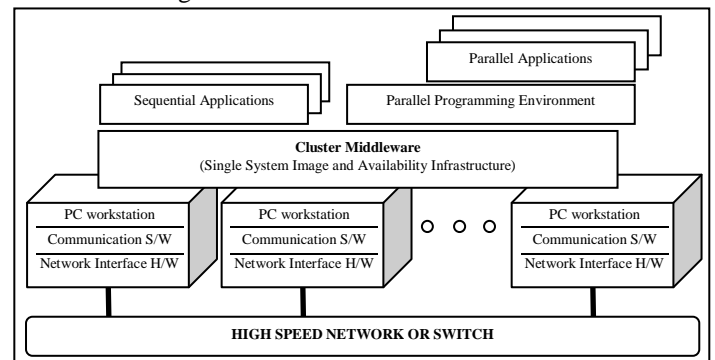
Parallel Applications

Sequential Applications

Parallel Programming Environment

**Cluster Middleware**
(Single System Image and Availability Infrastructure)

PC workstation
Communication S/W
Network Interface H/W

PC workstation
Communication S/W
Network Interface H/W

PC workstation
Communication S/W
Network Interface H/W

**HIGH SPEED NETWORK OR SWITCH**